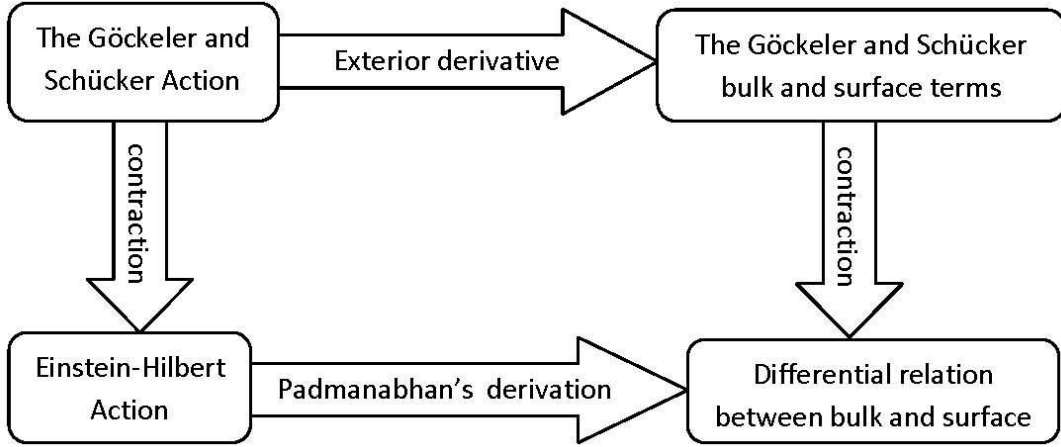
The Göckeler and Schücker Action

Exterior derivative

The Göckeler and Schücker bulk and surface terms

contraction

contraction

Einstein-Hilbert Action

Padmanabhan's derivation

Differential relation between bulk and surface